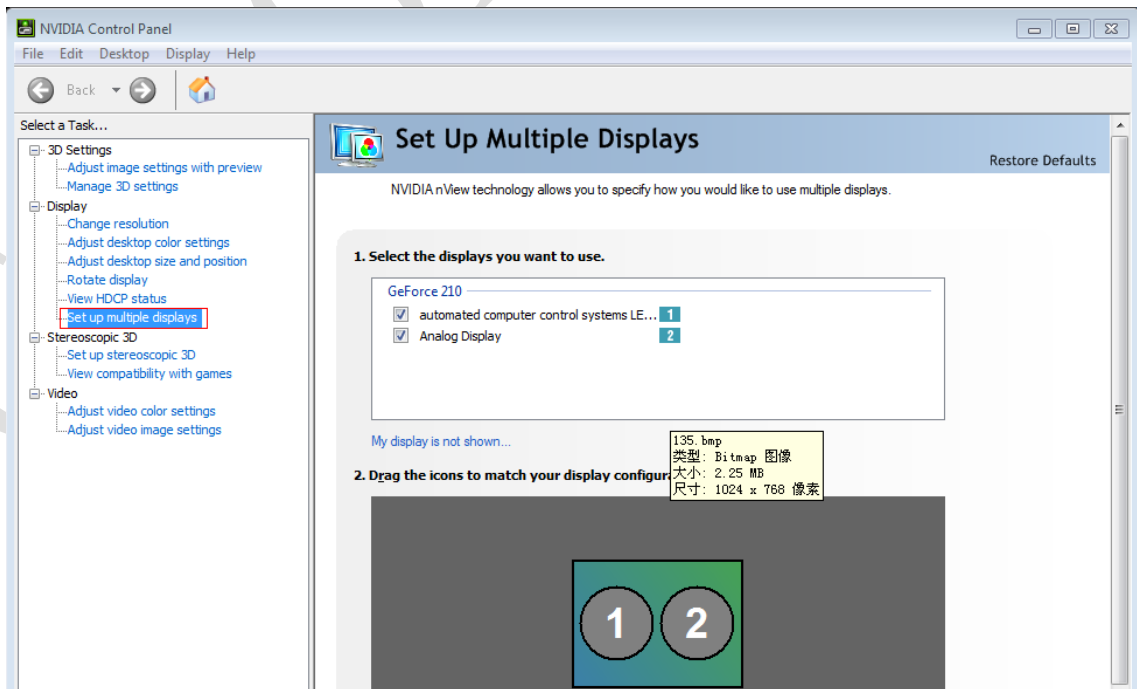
NVIDIA Control Panel

File Edit Desktop Display Help

Back

Select a Task...

3D Settings
Adjust image settings with preview
Manage 3D settings
Display
Change resolution
Adjust desktop color settings
Adjust desktop size and position
Rotate display
View HDCP status
Set up multiple displays
Stereoscopic 3D
Set up stereoscopic 3D
View compatibility with games
Video
Adjust video color settings
Adjust video image settings

Set Up Multiple Displays

Restore Defaults

NVIDIA nView technology allows you to specify how you would like to use multiple displays.

1. Select the displays you want to use.

GeForce 210

automated computer control systems LE... 1

Analog Display 2

My display is not shown...

135.bmp
类型: Bitmap 图像
大小: 2.25 MB
尺寸: 1024 x 768 像素

2. Drag the icons to match your display configura

1 2